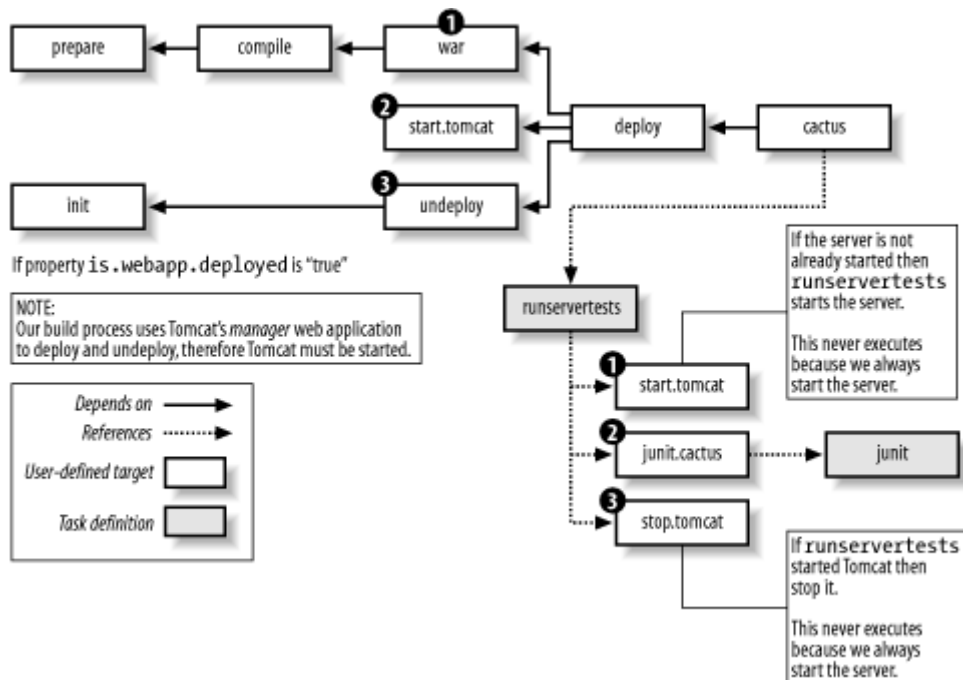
prepare

compile

1
war

2
start.tomcat

deploy

cactus

3
undeploy

init

If property is.webapp.deployed is "true"

NOTE:
Our build process uses Tomcat's *manager* web application to deploy and undeploy, therefore Tomcat must be started.

*Depends on*
*References*
*User-defined target*
*Task definition*

runservertests

If the server is not already started then runservertests starts the server.

This never executes because we always start the server.

1
start.tomcat

2
junit.cactus

junit

3
stop.tomcat

If runservertests started Tomcat then stop it.

This never executes because we always start the server.